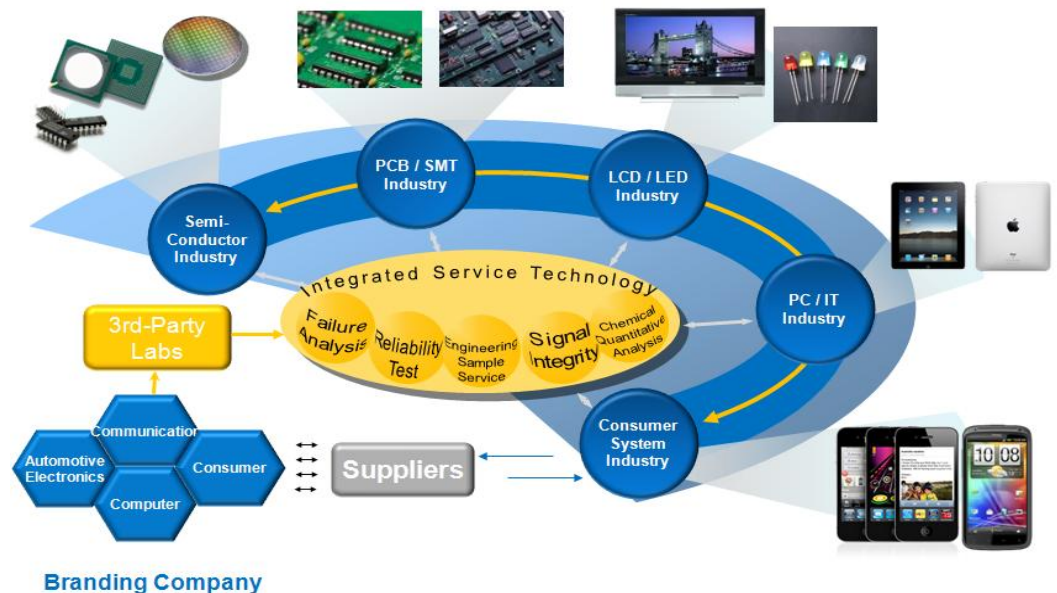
PCB / SMT Industry

LCD / LED Industry

Semi-Conductor Industry

PC / IT Industry

Integrated Service Technology

Failure Analysis

Reliability Test

Engineering Sample Service

Signal Integrity

Chemical Quantitative Analysis

3rd-Party Labs

Consumer System Industry

Communication

Automotive Electronics

Consumer

Computer

Suppliers

10 08

Branding Company